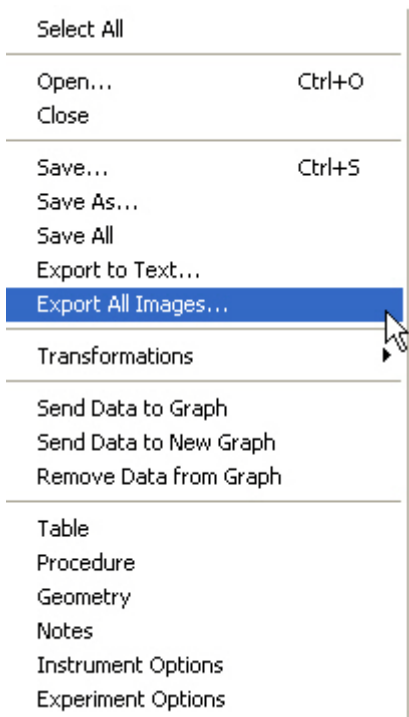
Select All

Open... Ctrl+O
Close

Save... Ctrl+S
Save As...
Save All
Export to Text...
Export All Images...

Transformations

Send Data to Graph
Send Data to New Graph
Remove Data from Graph

Table
Procedure
Geometry
Notes
Instrument Options
Experiment Options